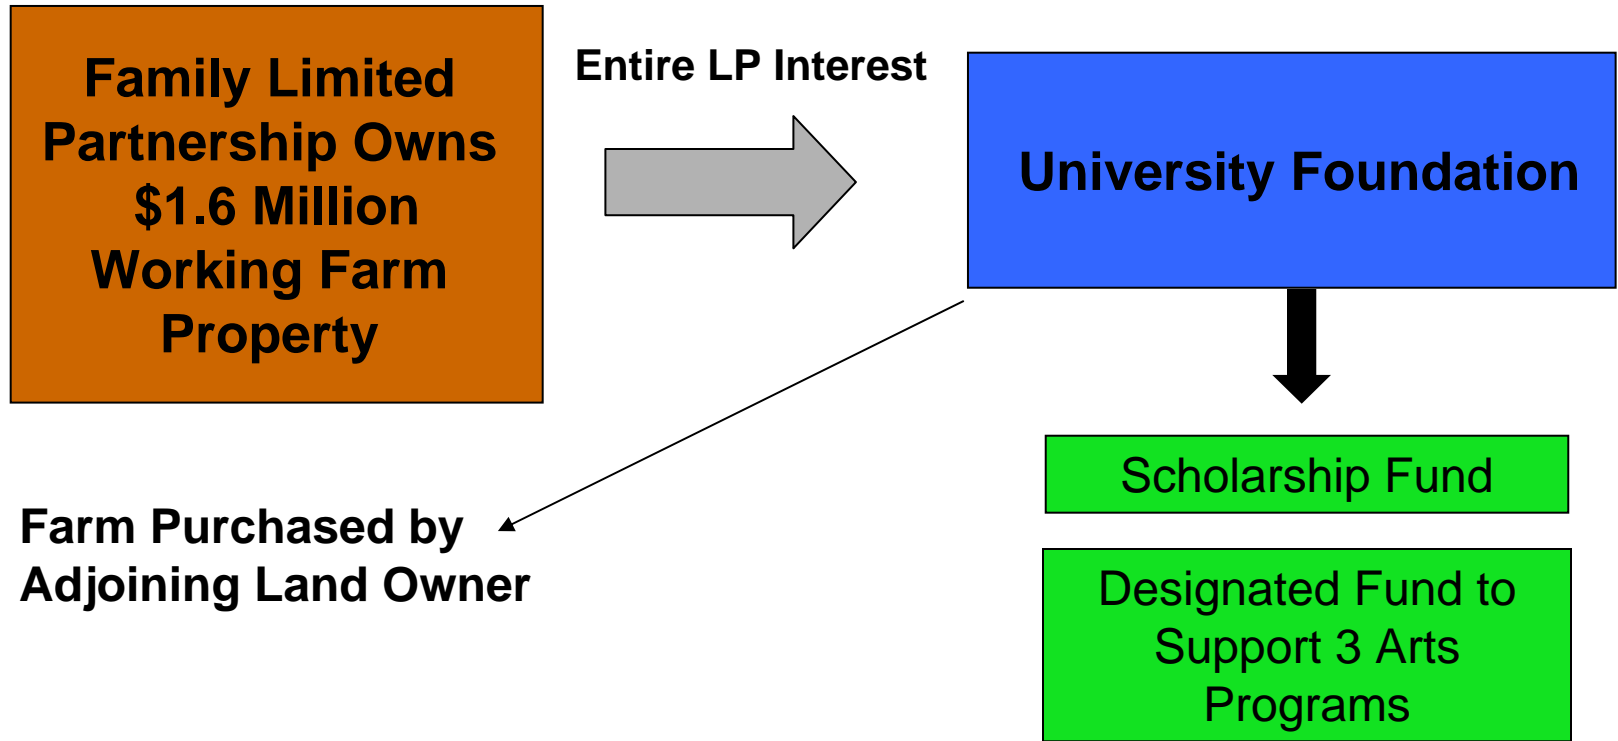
Family Limited Partnership Owns $1.6 Million Working Farm Property

Entire LP Interest

University Foundation

Farm Purchased by Adjoining Land Owner

Scholarship Fund

Designated Fund to Support 3 Arts Programs